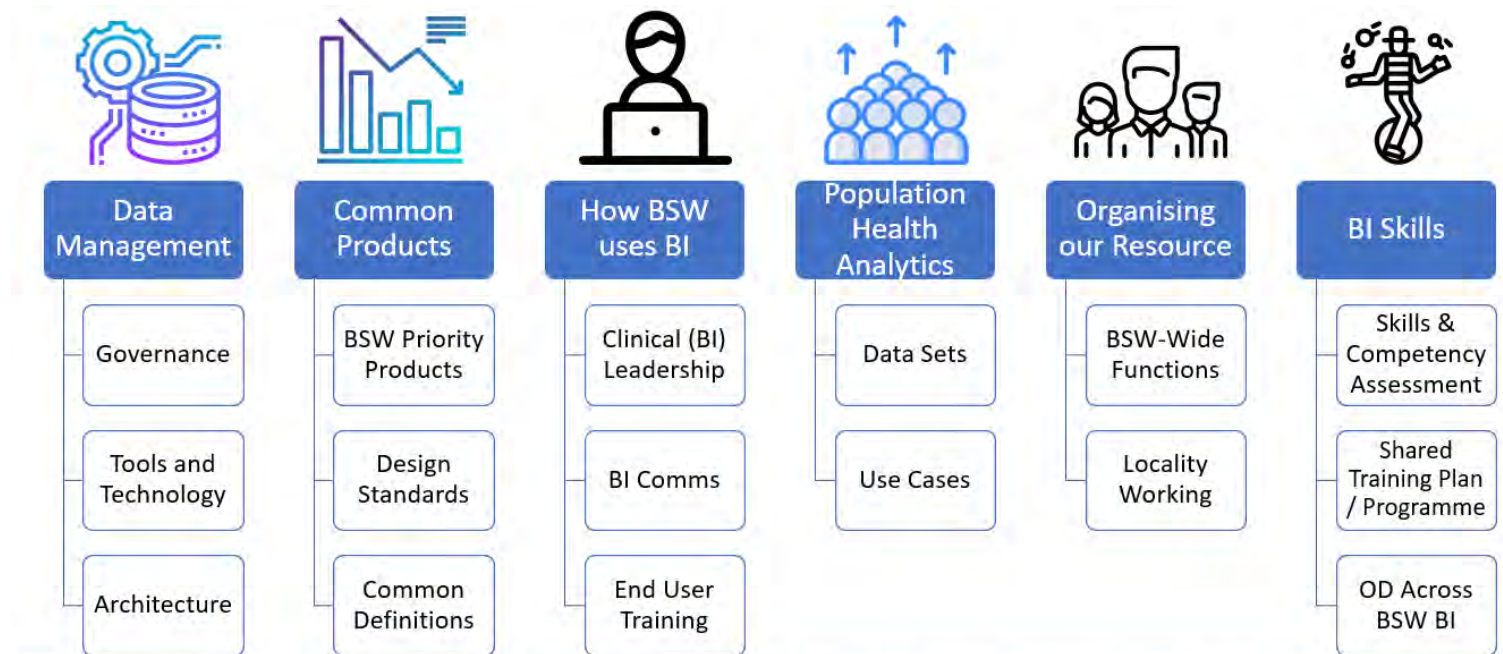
Data Management

Governance

Tools and Technology

Architecture

Common Products

BSW Priority Products

Design Standards

Common Definitions

How BSW uses BI

Clinical (BI) Leadership

BI Comms

End User Training

Population Health Analytics

Data Sets

Use Cases

Organising our Resource

BSW-Wide Functions

Locality Working

BI Skills

Skills & Competency Assessment

Shared Training Plan / Programme

OD Across BSW BI